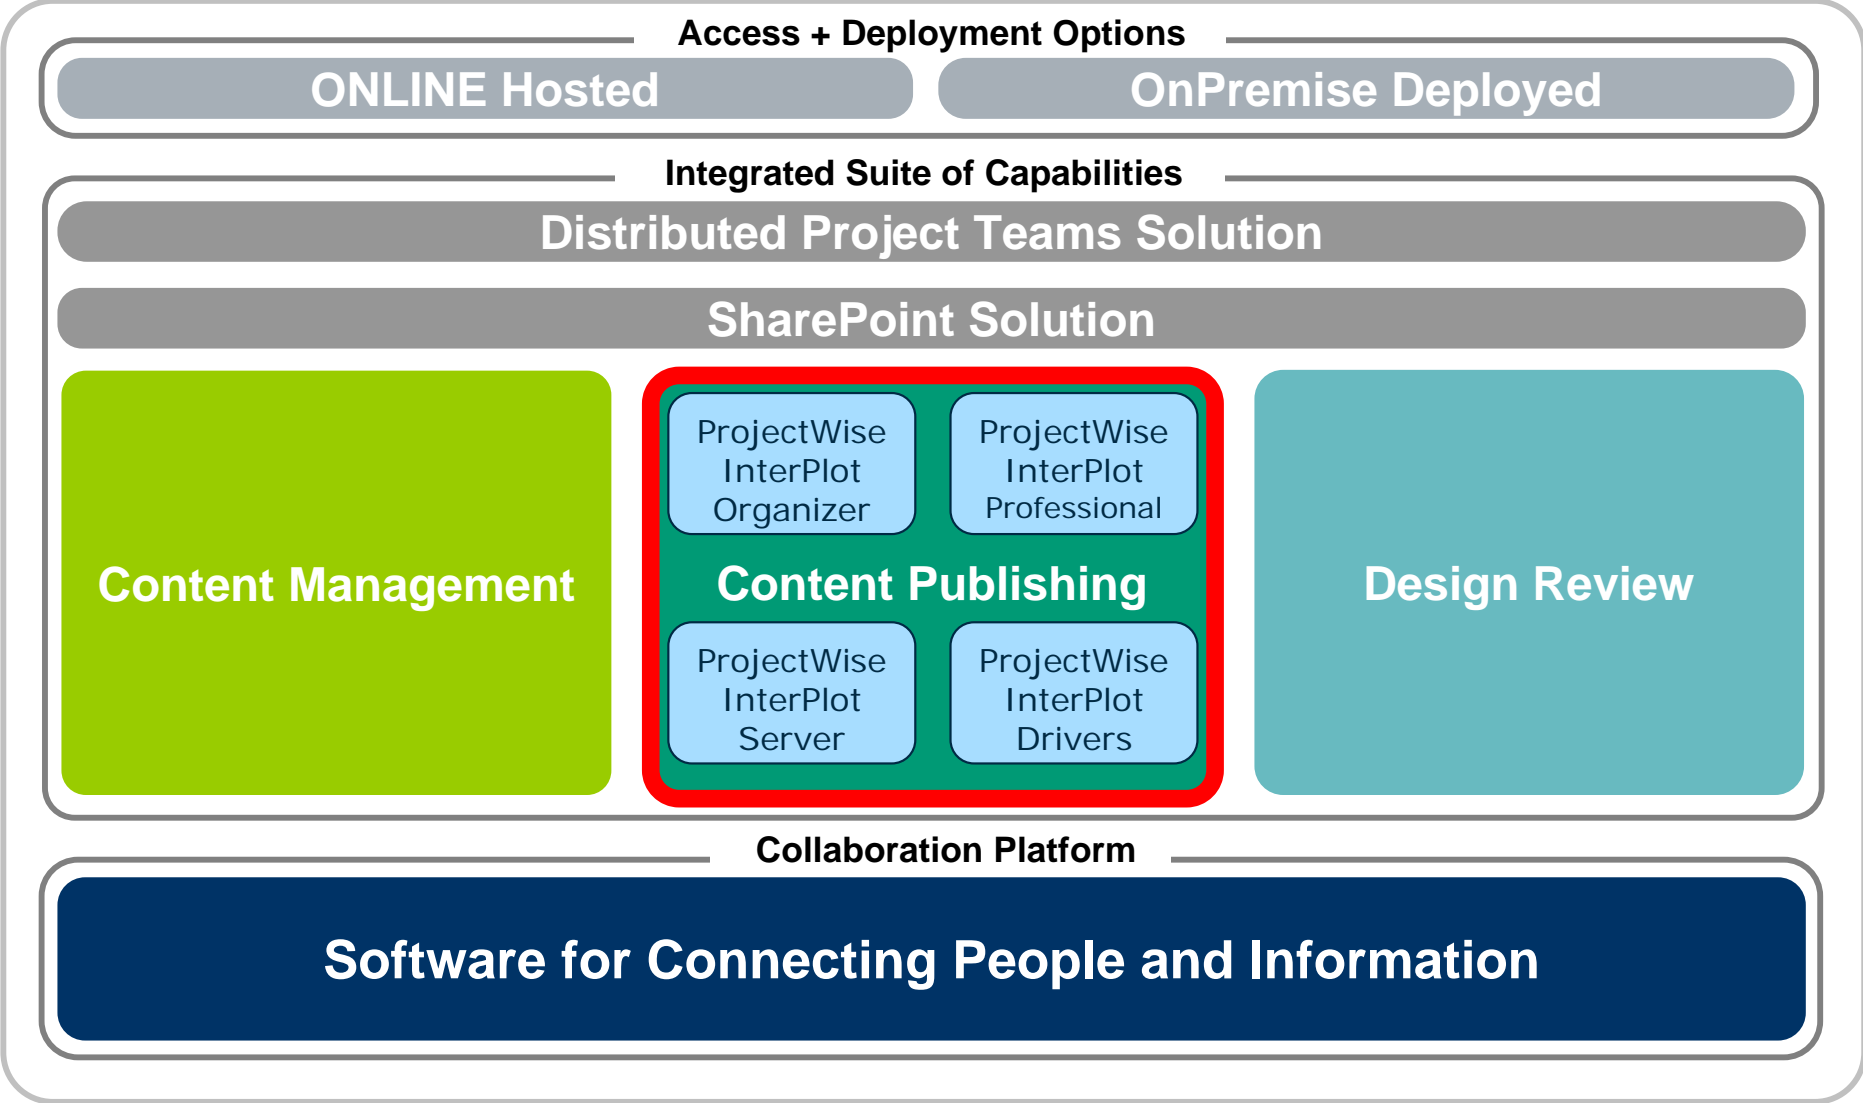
Access + Deployment Options

ONLINE Hosted

OnPremise Deployed

Integrated Suite of Capabilities

Distributed Project Teams Solution

SharePoint Solution

Content Management

ProjectWise InterPlot Organizer

ProjectWise InterPlot Professional

Content Publishing

ProjectWise InterPlot Server

ProjectWise InterPlot Drivers

Design Review

Collaboration Platform

Software for Connecting People and Information